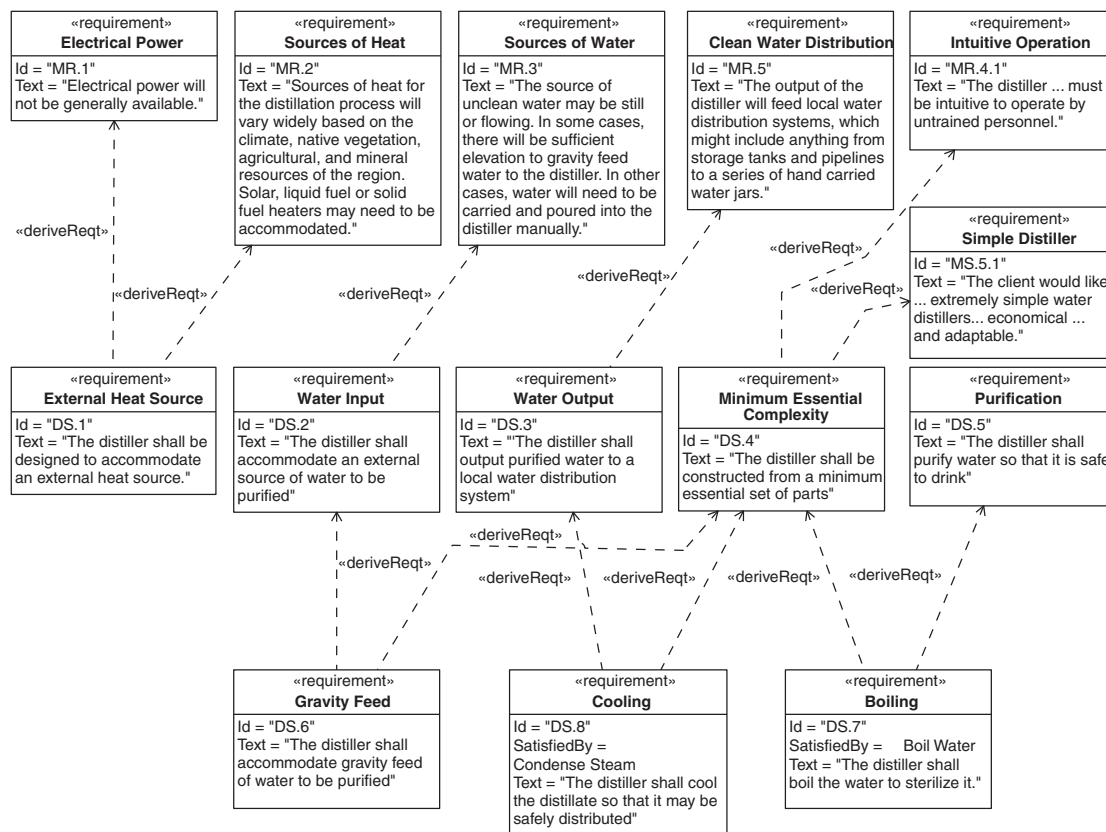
«requirement»
**Electrical Power**
Id = "MR.1"
Text = "Electrical power will not be generally available."

«requirement»
**Sources of Heat**
Id = "MR.2"
Text = "Sources of heat for the distillation process will vary widely based on the climate, native vegetation, agricultural, and mineral resources of the region. Solar, liquid fuel or solid fuel heaters may need to be accommodated."

«requirement»
**Sources of Water**
Id = "MR.3"
Text = "The source of unclean water may be still or flowing. In some cases, there will be sufficient elevation to gravity feed water to the distiller. In other cases, water will need to be carried and poured into the distiller manually."

«requirement»
**Clean Water Distribution**
Id = "MR.5"
Text = "The output of the distiller will feed local water distribution systems, which might include anything from storage tanks and pipelines to a series of hand carried water jars."

«requirement»
**Intuitive Operation**
Id = "MR.4.1"
Text = "The distiller ... must be intuitive to operate by untrained personnel."

«requirement»
**Simple Distiller**
Id = "MS.5.1"
Text = "The client would like ... extremely simple water distillers... economical ... and adaptable."

«deriveReqt»
«deriveReqt»
«deriveReqt»
«deriveReqt»
«deriveReqt»
«deriveReqt»

«requirement»
**External Heat Source**
Id = "DS.1"
Text = "The distiller shall be designed to accommodate an external heat source."

«requirement»
**Water Input**
Id = "DS.2"
Text = "The distiller shall accommodate an external source of water to be purified"

«requirement»
**Water Output**
Id = "DS.3"
Text = ""The distiller shall output purified water to a local water distribution system"

«requirement»
**Minimum Essential Complexity**
Id = "DS.4"
Text = "The distiller shall be constructed from a minimum essential set of parts"

«requirement»
**Purification**
Id = "DS.5"
Text = "The distiller shall purify water so that it is safe to drink"

«deriveReqt»
«deriveReqt»
«deriveReqt»
«deriveReqt»
«deriveReqt»
«deriveReqt»

«requirement»
**Gravity Feed**
Id = "DS.6"
Text = "The distiller shall accommodate gravity feed of water to be purified"

«requirement»
**Cooling**
Id = "DS.8"
SatisfiedBy = Condense Steam
Text = "The distiller shall cool the distillate so that it may be safely distributed"

«requirement»
**Boiling**
Id = "DS.7"
SatisfiedBy = Boil Water
Text = "The distiller shall boil the water to sterilize it."